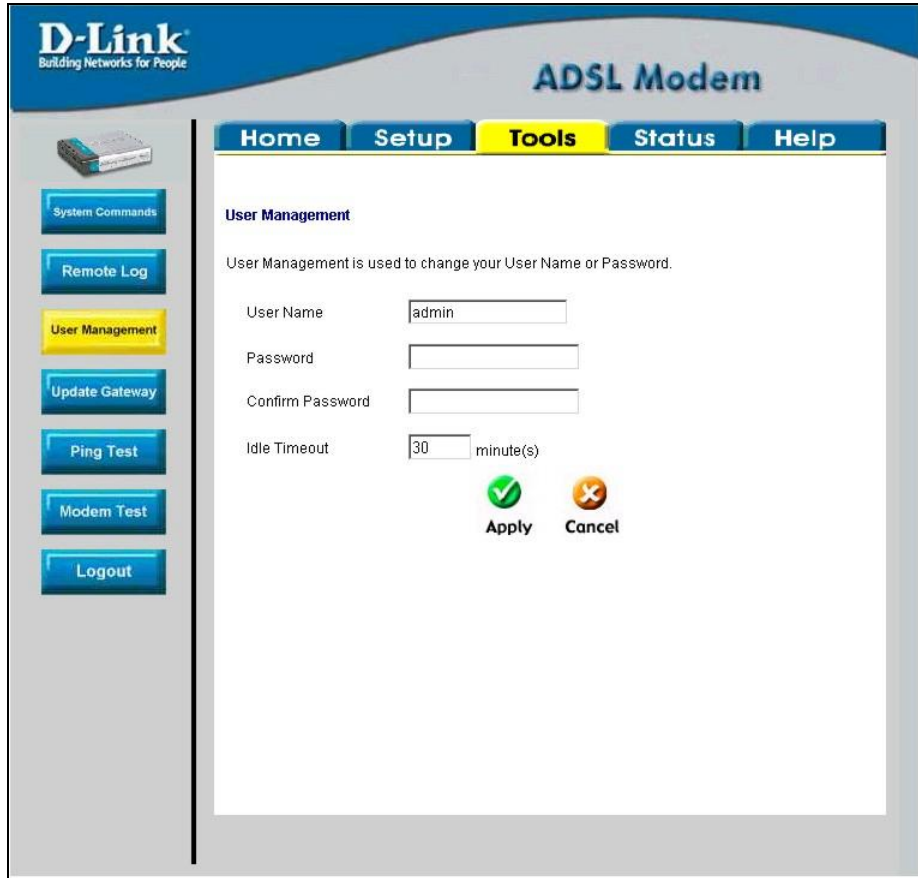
D-Link
Building Networks for People

ADSL Modem

Home
Setup
Tools
Status
Help

System Commands
Remote Log
User Management
Update Gateway
Ping Test
Modem Test
Logout

User Management

User Management is used to change your User Name or Password.

User Name admin

Password

Confirm Password

Idle Timeout 30 minute(s)

Apply
Cancel